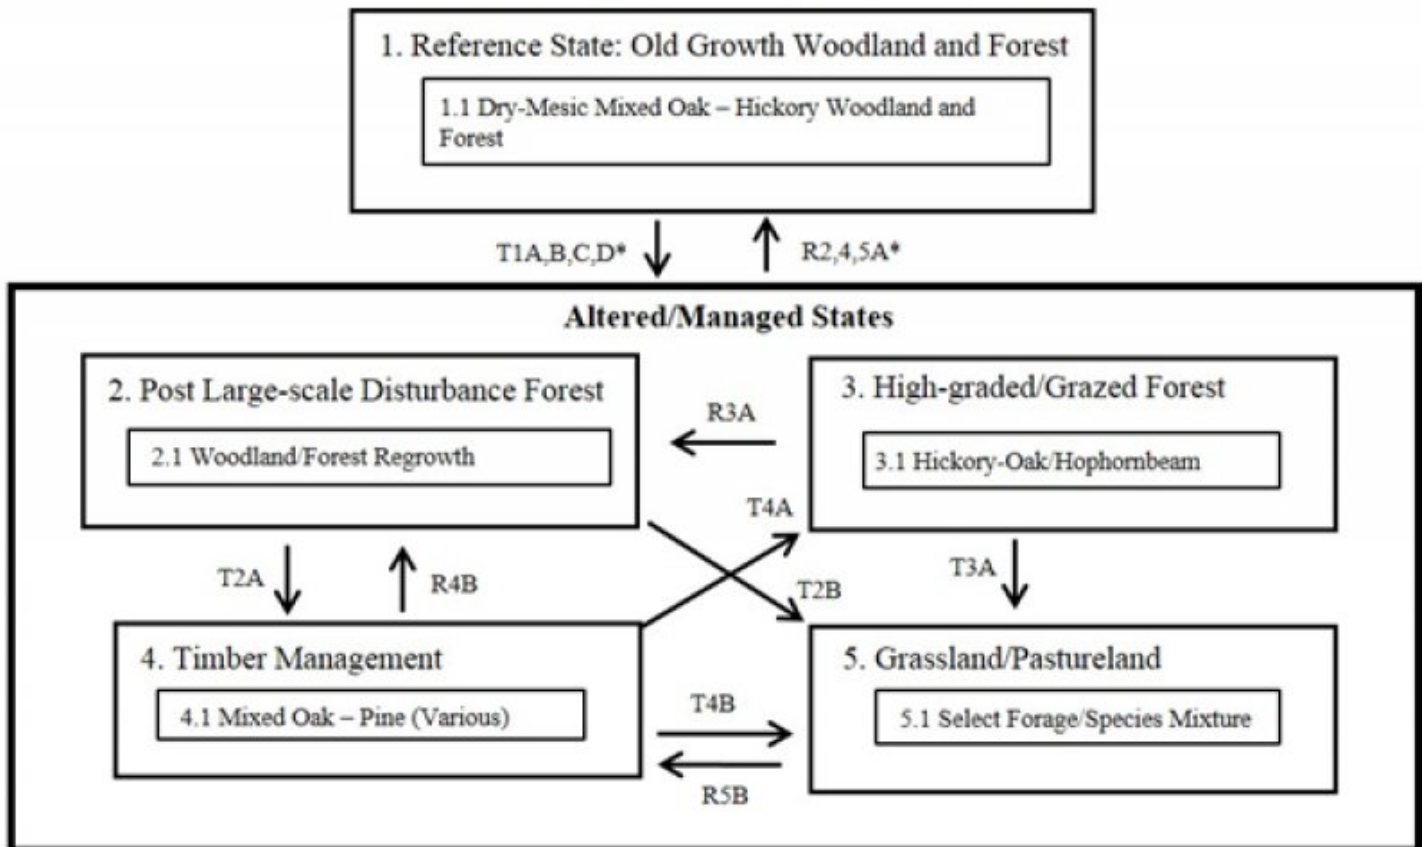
1. Reference State: Old Growth Woodland and Forest

1.1 Dry-Mesic Mixed Oak – Hickory Woodland and Forest

T1A,B,C,D*

R2,4,5A*

Altered/Managed States

2. Post Large-scale Disturbance Forest

2.1 Woodland/Forest Regrowth

R3A

3. High-graded/Grazed Forest

3.1 Hickory-Oak/Hophornbeam

T4A

T2A

R4B

T2B

T3A

4. Timber Management

4.1 Mixed Oak – Pine (Various)

T4B

5. Grassland/Pastureland

5.1 Select Forage/Species Mixture

R5B